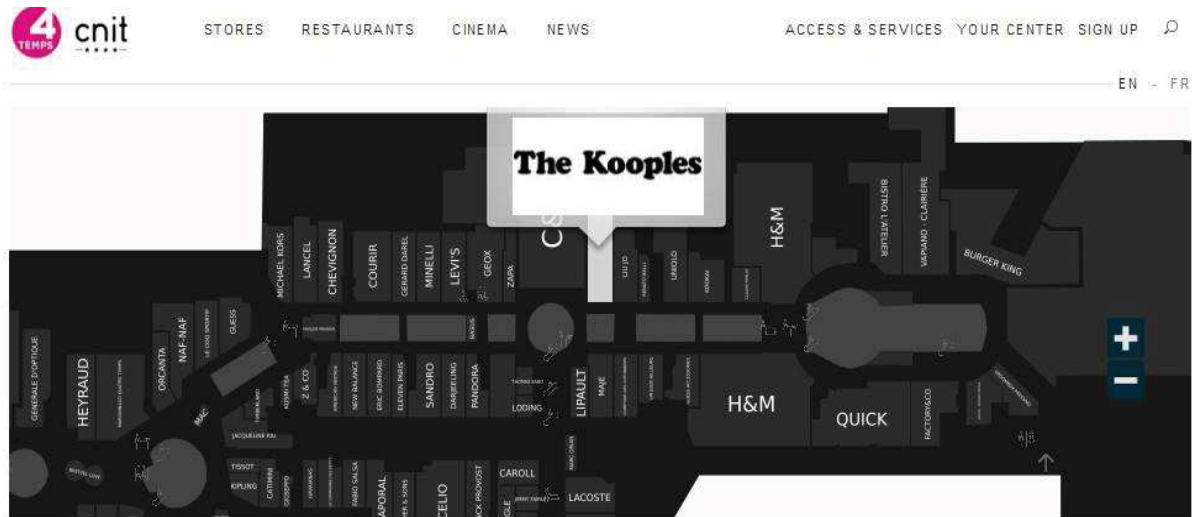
4 TEMPS cnit

STORES RESTAURANTS CINEMA NEWS

ACCESS & SERVICES YOUR CENTER SIGN UP

EN - FR

The Kooples

H&M

BISTRO L'ATELIER

VAPIANO - CLAIRIÈRE

BURGER KING

MICHAEL KORS

LANCEL

CHEVIGNON

COURIR

GERARD DAREL

MINELLI

LEVI'S

GEOX

ZARA

C&

UNIQLO

GUESS

NAF-NAF

ORCANTA

HEYRAUD

GENERALE D'OPTIQUE

Z & CO

NEW BALANCE

ERIC BOMPARD

ELEVEN PARIS

SANDRO

DARJEELING

PANDORA

LODING

LIPAULT

MAJE

H&M

QUICK

FACTORY&CO

MAC

JACQUELINE RIU

TISSOT

KIPLING

CATIMINI

FABIO SALSA

KAPORAL

CELIO

CAROLL

LACOSTE

+

−